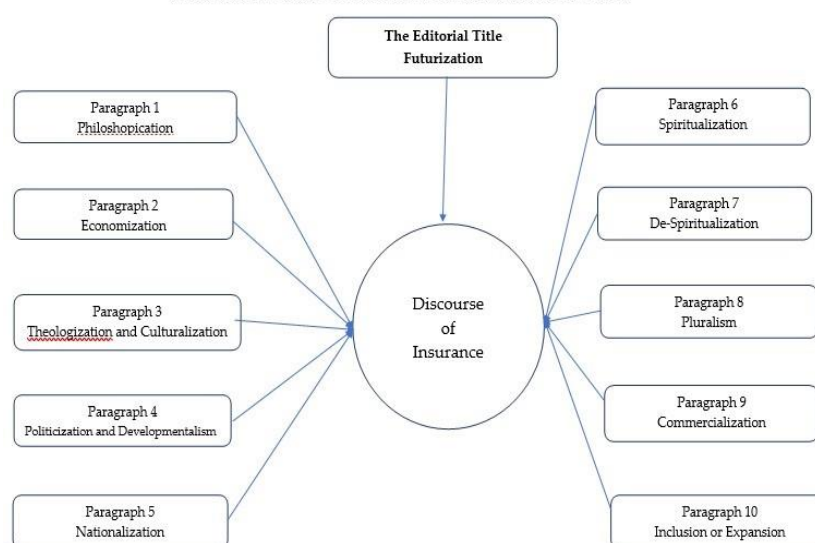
The Editorial Title
Futurization

Paragraph 1
Philoshopication

Paragraph 2
Economization

Paragraph 3
Theologization and Culturalization

Paragraph 4
Politicization and Developmentalism

Paragraph 5
Nationalization

Discourse
of
Insurance

Paragraph 6
Spiritualization

Paragraph 7
De-Spiritualization

Paragraph 8
Pluralism

Paragraph 9
Commercialization

Paragraph 10
Inclusion or Expansion